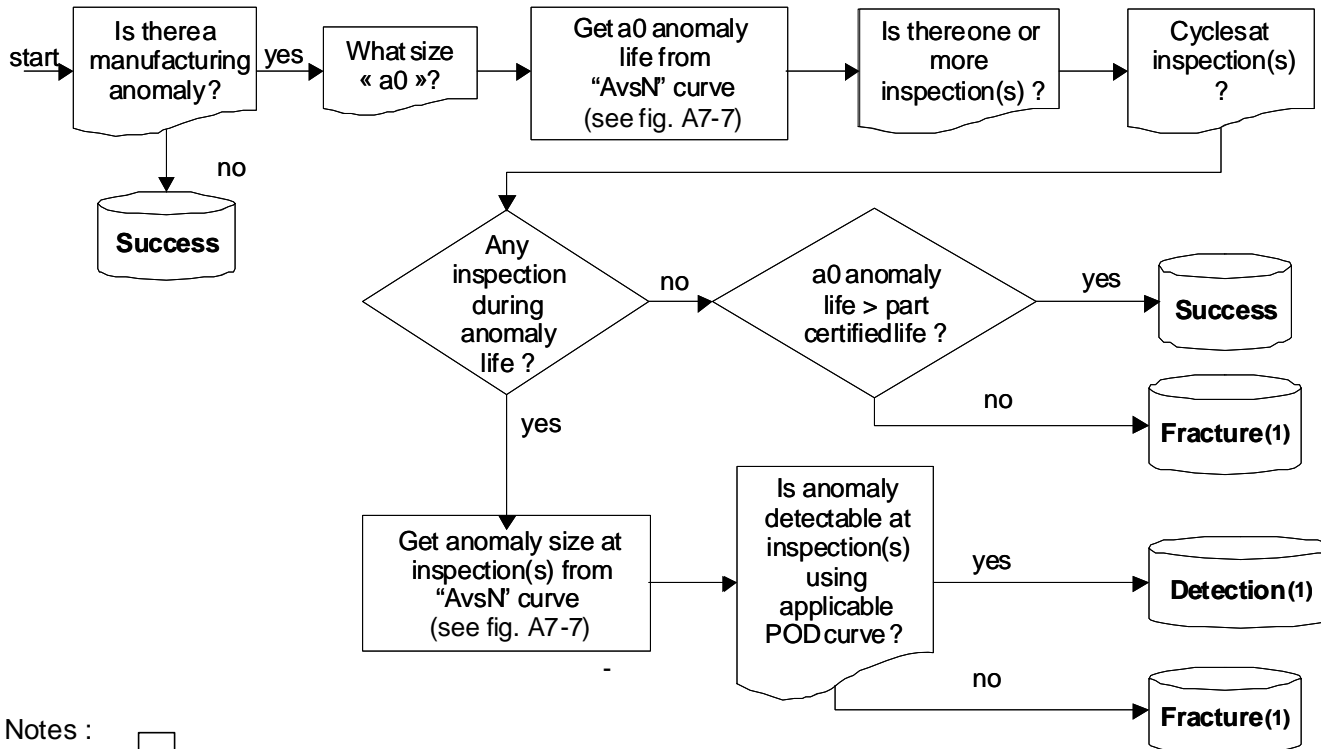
start

Is therea manufacturing anomaly?

yes

What size « a0 »?

Get a0 anomaly life from "AvsN" curve (see fig. A7-7)

Is thereone or more inspection(s) ?

Cyclesat inspection(s) ?

no

Success

Any inspection during anomaly life ?

no

a0 anomaly life > part certifiedlife ?

yes

Success

no

Fracture(1)

yes

Get anomaly size at inspection(s) from "AvsN' curve (see fig. A7-7)

Is anomaly detectable at inspection(s) using applicable PODcurve ?

yes

Detection(1)

-

no

Fracture(1)

Notes :